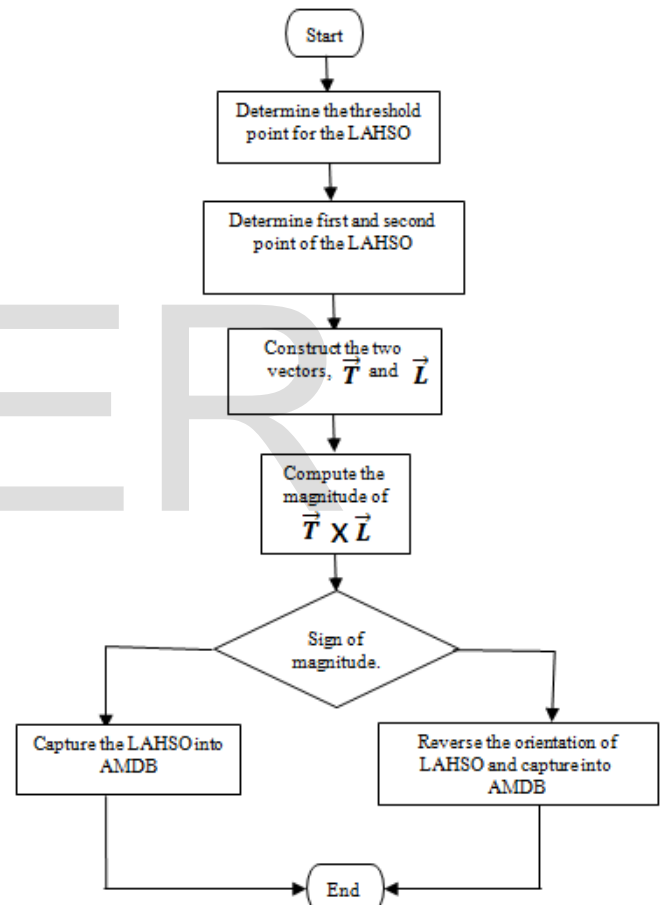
Start

Determine the threshold point for the LAHSO

Determine first and second point of the LAHSO

Construct the two vectors, $\vec{T}$ and $\vec{L}$

Compute the magnitude of $\vec{T} \times \vec{L}$

Sign of magnitude.

Capture the LAHSO into AMDB

Reverse the orientation of LAHSO and capture into AMDB

End